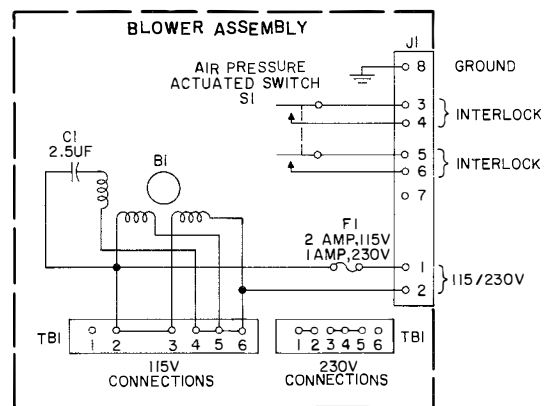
BLOWER ASSEMBLY

J1

AIR PRESSURE ACTUATED SWITCH S1

8 GROUND

3
4
INTERLOCK

5
6
INTERLOCK

7

C1
2.5UF

B1

F1
2 AMP,115V
1 AMP,230V

1
2
115/230V

TB1
1 2 3 4 5 6
115V CONNECTIONS

1 2 3 4 5 6
TB1
230V CONNECTIONS